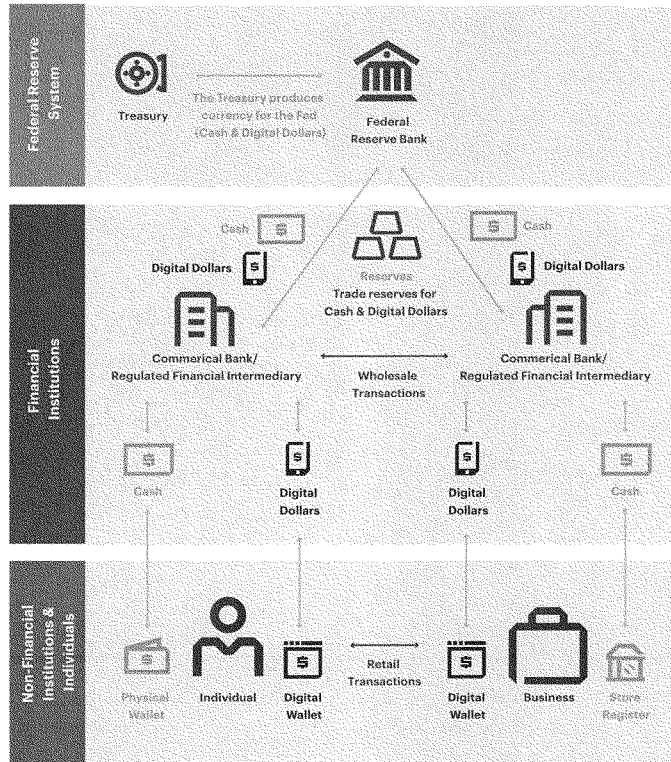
Federal Reserve System

Treasury

The Treasury produces currency for the Fed (Cash & Digital Dollars)

Federal Reserve Bank

Financial Institutions

Cash

$

Digital Dollars

$

Reserves

Trade reserves for Cash & Digital Dollars

$

Cash

$

Digital Dollars

Commerical Bank/ Regulated Financial Intermediary

Wholesale Transactions

Commerical Bank/ Regulated Financial Intermediary

$

Cash

$

Digital Dollars

$

Digital Dollars

$

Cash

Non-Financial Institutions & Individuals

$

Physical Wallet

Individual

$

Digital Wallet

Retail Transactions

$

Digital Wallet

Business

Store Register